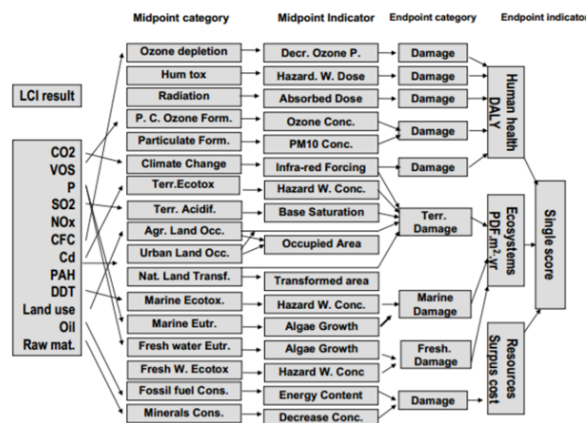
Midpoint category

Midpoint Indicator

Endpoint category

Endpoint indicator

LCI result

CO2
VOS
P
SO2
NOx
CFC
Cd
PAH
DDT
Land use
Oil
Raw mat.

Ozone depletion
Hum tox
Radiation
P. C. Ozone Form.
Particulate Form.
Climate Change
Terr.Ecotox
Terr. Acidif.
Agr. Land Occ.
Urban Land Occ.
Nat. Land Transf.
Marine Ecotox.
Marine Eutr.
Fresh water Eutr.
Fresh W. Ecotox
Fossil fuel Cons.
Minerals Cons.

Decr. Ozone P.
Hazard. W. Dose
Absorbed Dose
Ozone Conc.
PM10 Conc.
Infra-red Forcing
Hazard W. Conc.
Base Saturation
Occupied Area
Transformed area
Hazard W. Conc.
Algae Growth
Algae Growth
Hazard W. Conc
Energy Content
Decrease Conc.

Damage
Damage
Damage
Damage
Damage
Terr. Damage
Marine Damage
Fresh. Damage
Damage

Human health DALY

Ecosystems PDF.m².yr

Resources Surpus cost

Single score